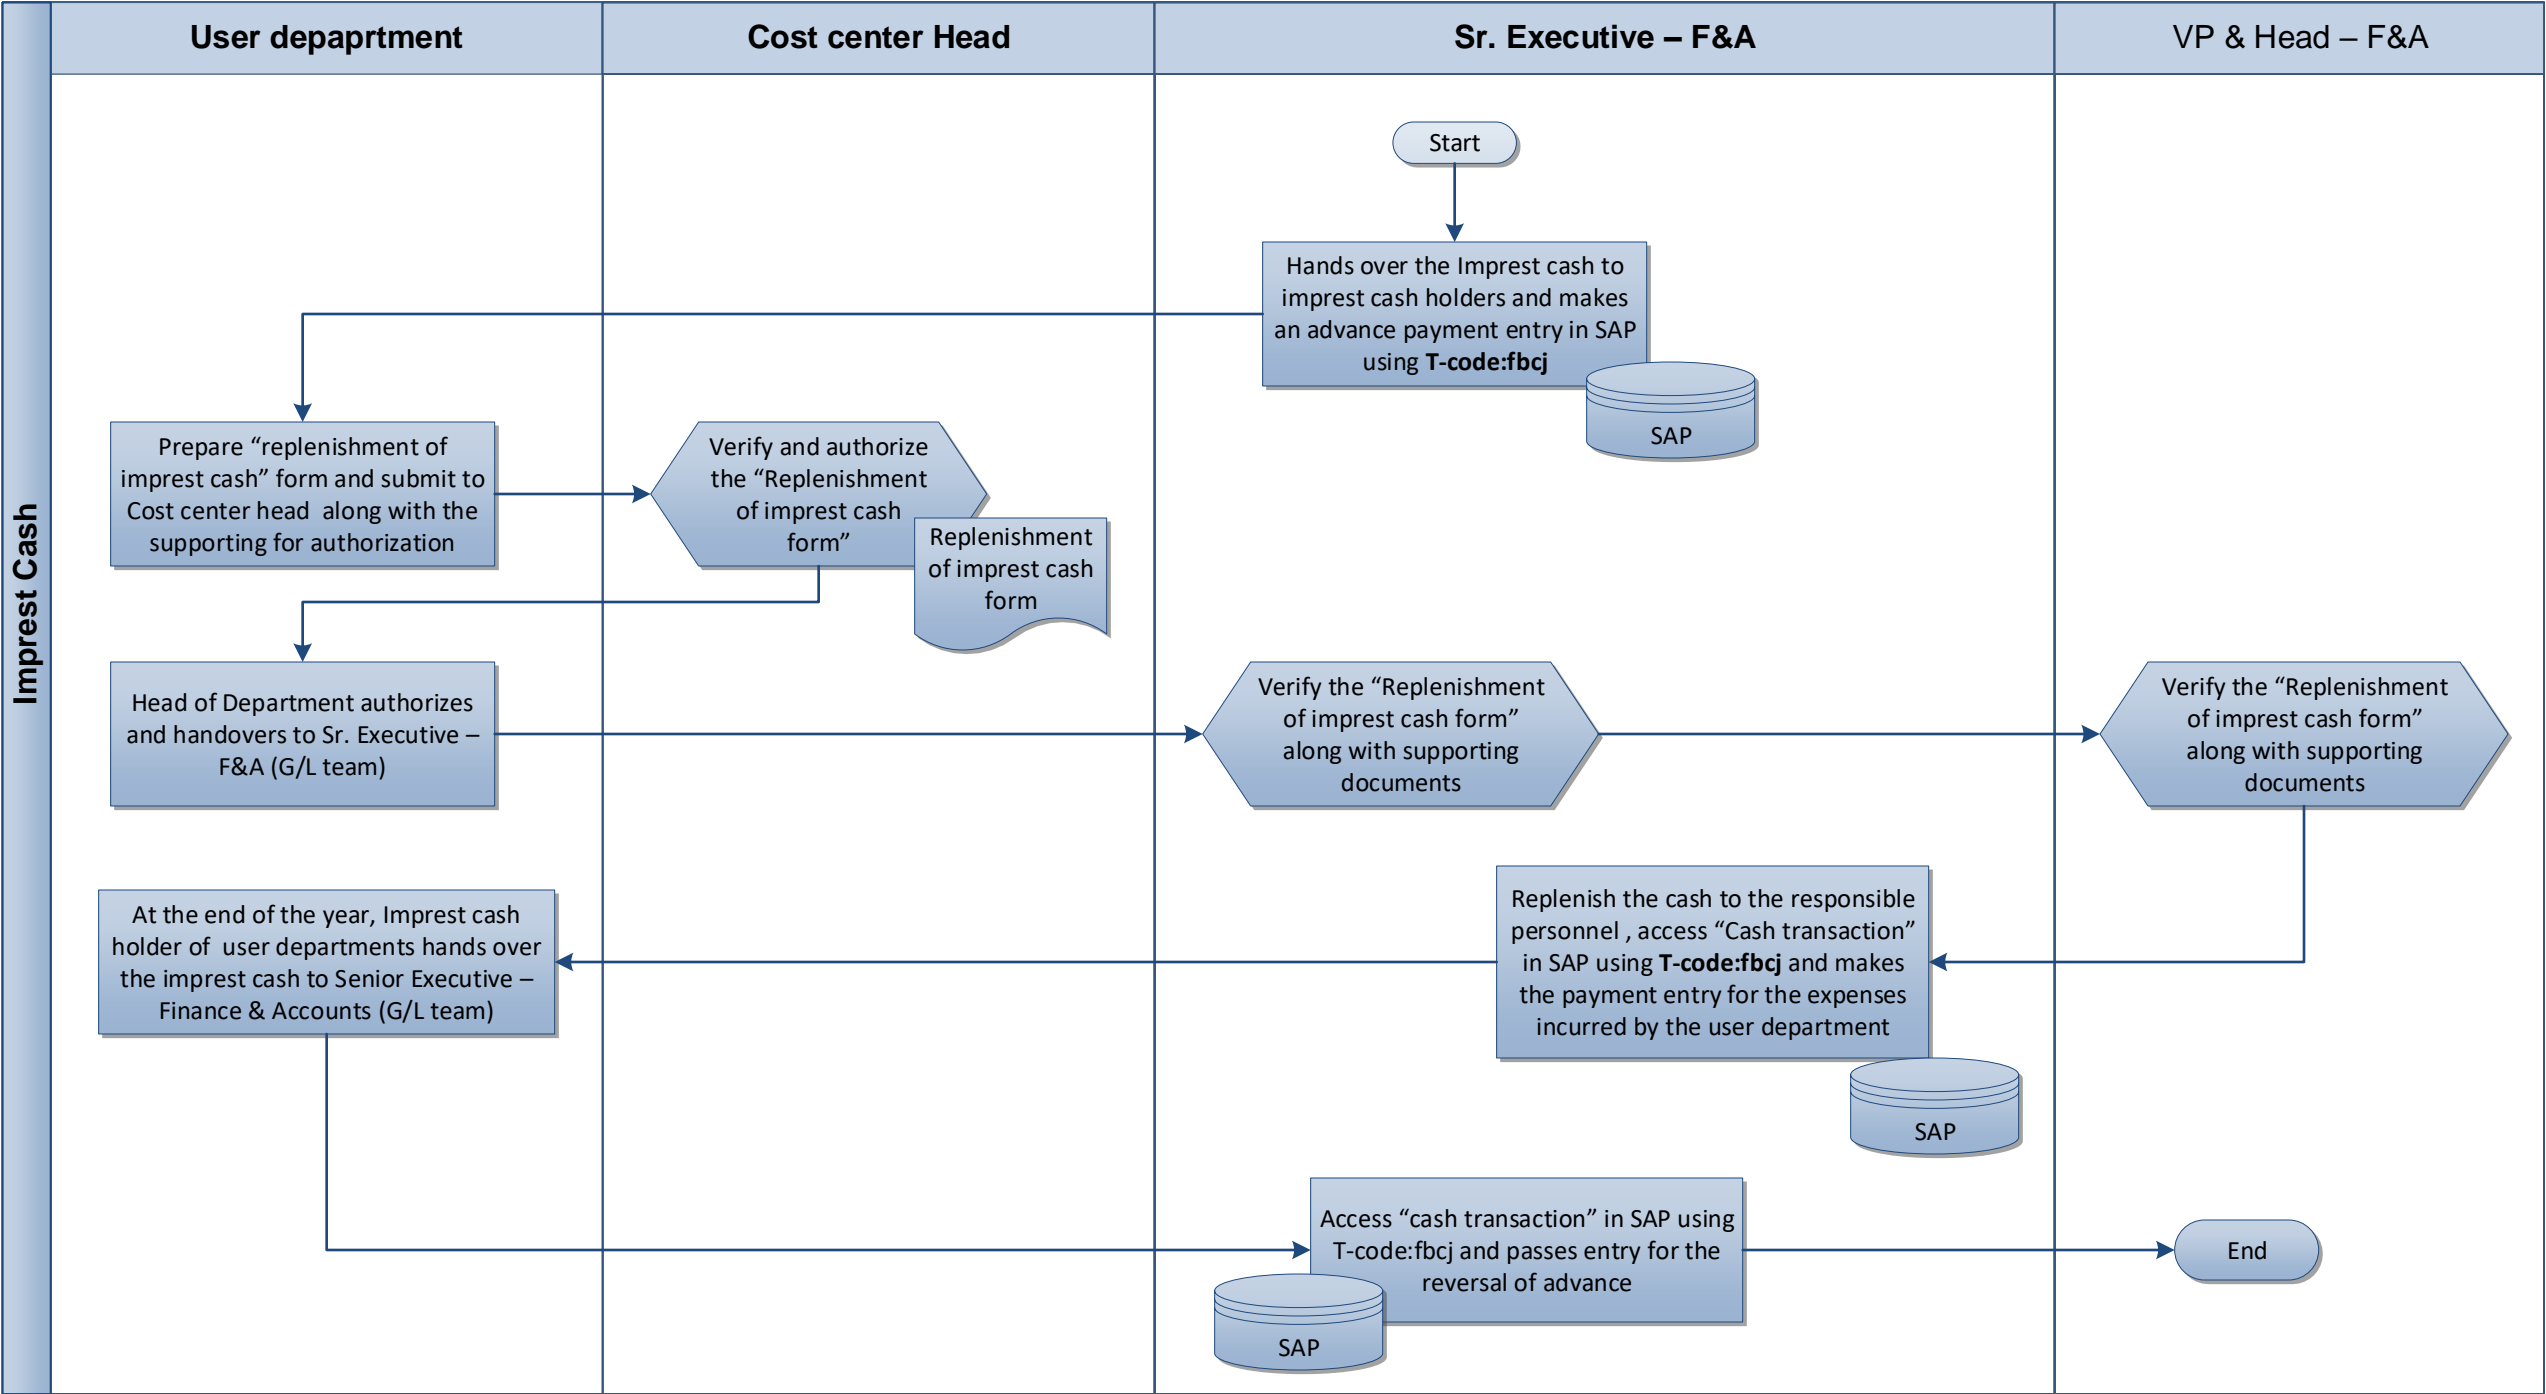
Imprest Cash

User depaprtment

Cost center Head

Sr. Executive – F&A

VP & Head – F&A

Start

Hands over the Imprest cash to imprest cash holders and makes an advance payment entry in SAP using **T-code:fbcj**

SAP

Prepare “replenishment of imprest cash” form and submit to Cost center head along with the supporting for authorization

Verify and authorize the “Replenishment of imprest cash form”

Replenishment of imprest cash form

Head of Department authorizes and handovers to Sr. Executive – F&A (G/L team)

Verify the “Replenishment of imprest cash form” along with supporting documents

Verify the “Replenishment of imprest cash form” along with supporting documents

Replenish the cash to the responsible personnel , access “Cash transaction” in SAP using **T-code:fbcj** and makes the payment entry for the expenses incurred by the user department

SAP

At the end of the year, Imprest cash holder of user departments hands over the imprest cash to Senior Executive – Finance & Accounts (G/L team)

Access “cash transaction” in SAP using T-code:fbcj and passes entry for the reversal of advance

SAP

End